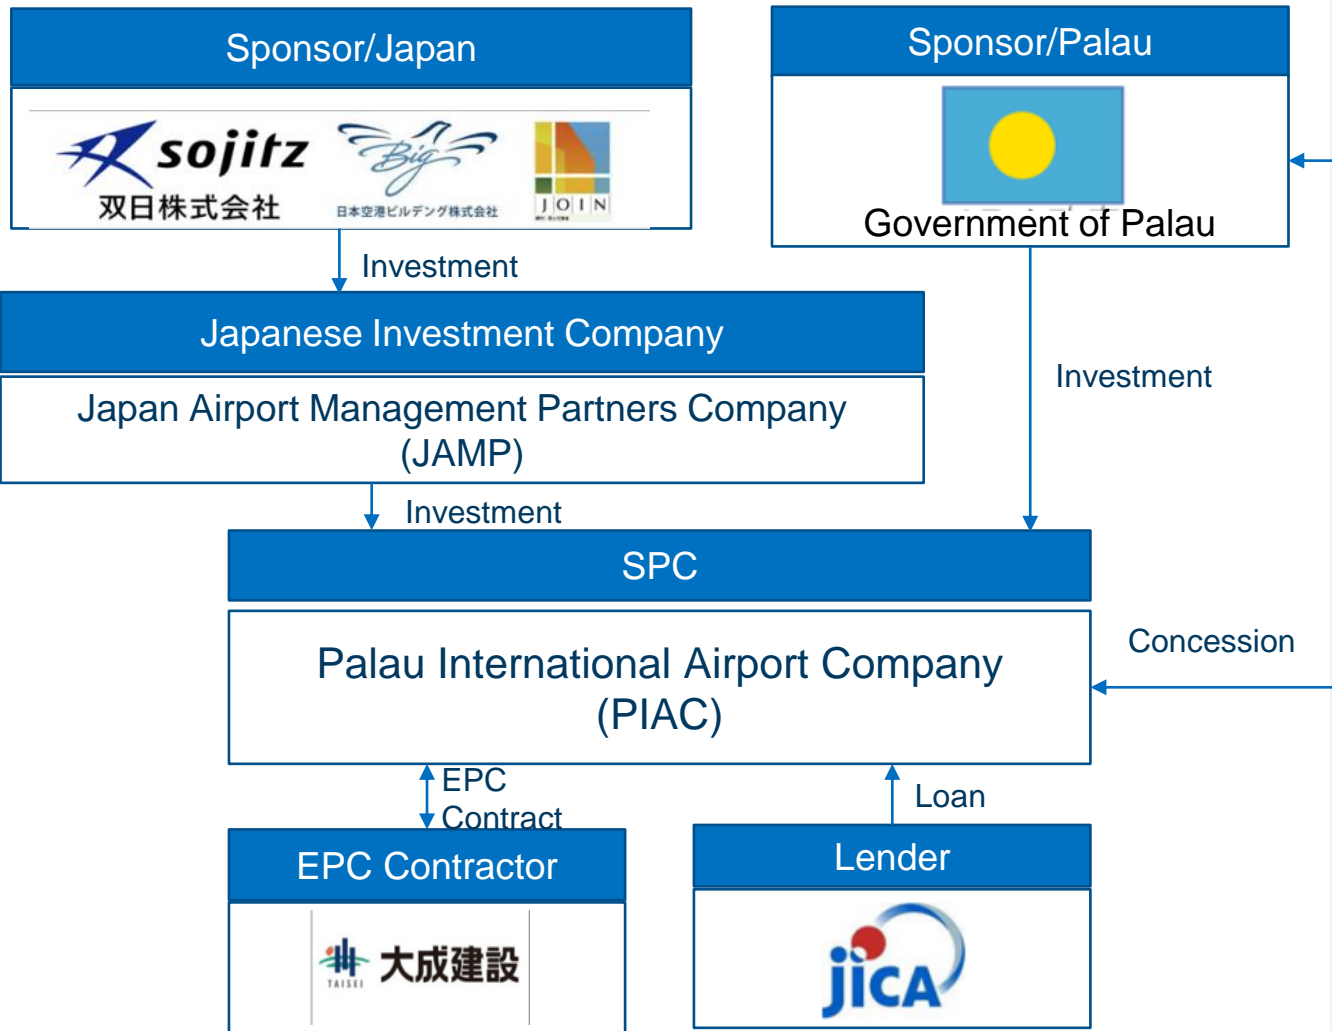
Sponsor/Japan

sojitz
双日株式会社

Big
日本空港ビルデング株式会社

JOIN

Sponsor/Palau

Government of Palau

Investment

Japanese Investment Company

Japan Airport Management Partners Company (JAMP)

Investment

Investment

SPC

Palau International Airport Company (PIAC)

Concession

EPC Contract

Loan

EPC Contractor

TAISEI 大成建設

Lender

jica